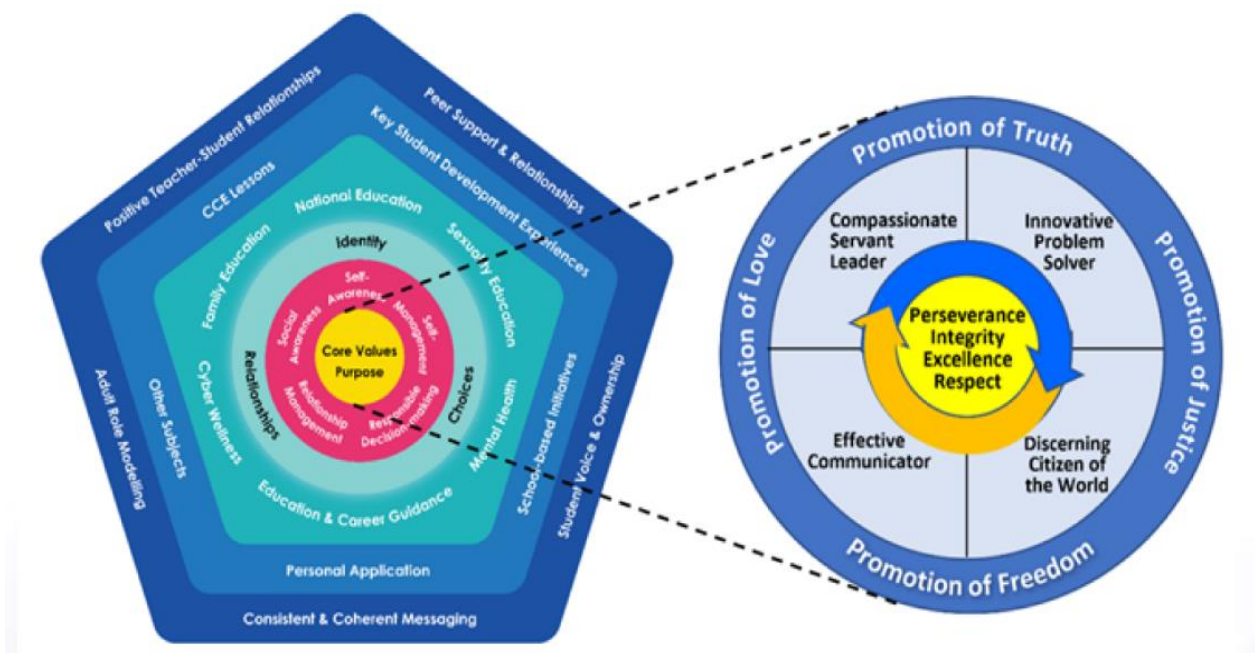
Positive Teacher-Student Relationships

Peer Support & Relationships

CCE Lessons

Key Student Development Experiences

National Education

Family Education

Sexuality Education

Identity

Self-Awareness

Social Awareness

Self-Management

Core Values

Purpose

Relationship Management

Responsible Decision-making

Relationships

Choices

Cyber Wellness

Mental Health

Other Subjects

School-based Initiatives

Adult Role Modelling

Student Voice & Ownership

Education & Career Guidance

Personal Application

Consistent & Coherent Messaging

Promotion of Truth

Promotion of Love

Promotion of Justice

Promotion of Freedom

Compassionate Servant Leader

Innovative Problem Solver

Perseverance
Integrity
Excellence
Respect

Effective Communicator

Discerning Citizen of the World